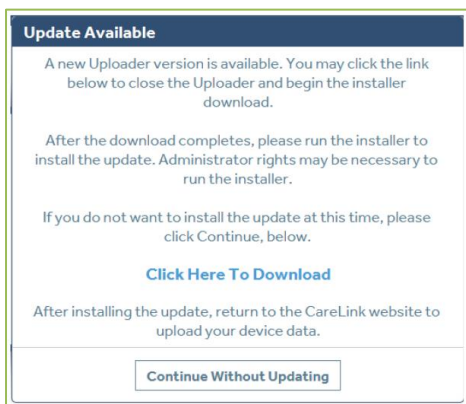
Update Available

A new Uploader version is available. You may click the link below to close the Uploader and begin the installer download.

After the download completes, please run the installer to install the update. Administrator rights may be necessary to run the installer.

If you do not want to install the update at this time, please click Continue, below.

Click Here To Download

After installing the update, return to the CareLink website to upload your device data.

Continue Without Updating